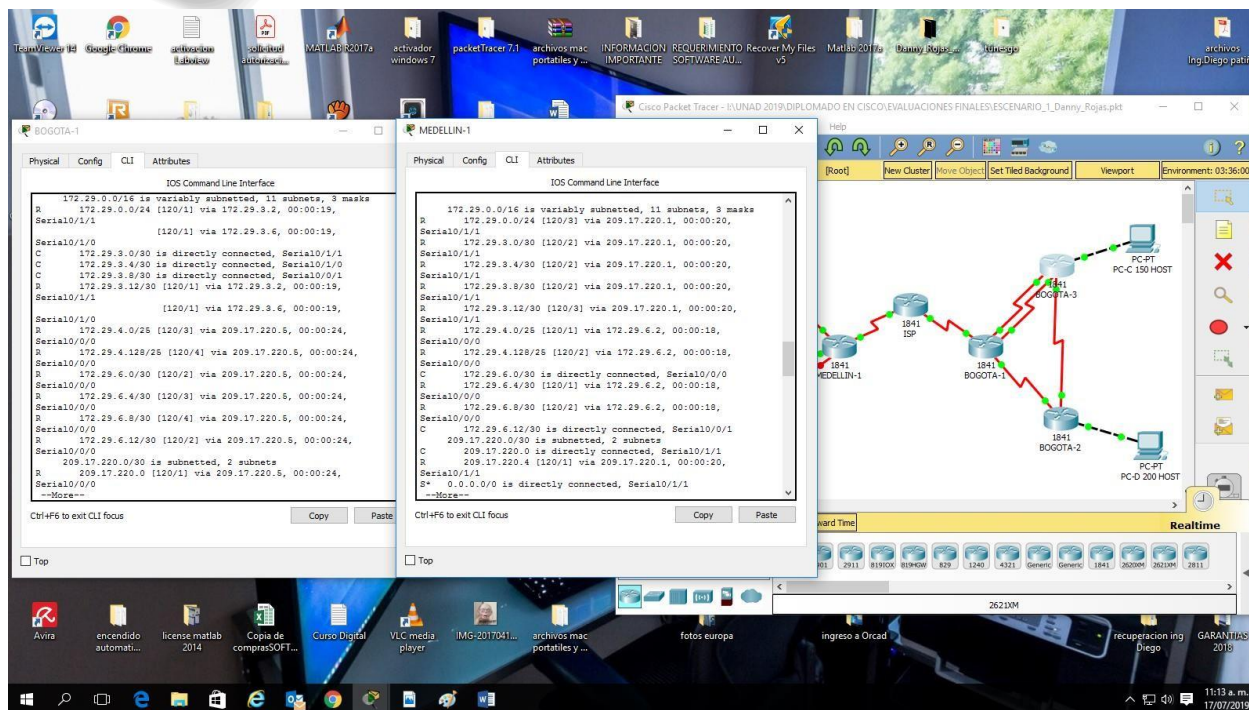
TeamViewer 14 Google Chrome activacion Labview solicitud autorizaci... MATLAB R2017a activador windows 7 packetTracer 7.1 archivos mac portatiles y ... INFORMACION IMPORTANTE REQUERIMIENTO SOFTWARE AU... Recover My Files v5 Matlab 2017a Danny Rojas_... itunesgo archivos Ing.Diego patin

Cisco Packet Tracer - I:\UNAD 2019\DIPLOMADO EN CISCO\EVALUACIONES FINALES\ESCENARIO_1_Danny_Rojas.pkt

BOGOTA-1

Physical Config CLI Attributes

IOS Command Line Interface

172.29.0.0/16 is variably subnetted, 11 subnets, 3 masks
R 172.29.0.0/24 [120/1] via 172.29.3.2, 00:00:19, Serial0/1/1
[120/1] via 172.29.3.6, 00:00:19, Serial0/1/0
C 172.29.3.0/30 is directly connected, Serial0/1/1
C 172.29.3.4/30 is directly connected, Serial0/1/0
C 172.29.3.8/30 is directly connected, Serial0/0/1
R 172.29.3.12/30 [120/1] via 172.29.3.2, 00:00:19, Serial0/1/1
[120/1] via 172.29.3.6, 00:00:19, Serial0/1/0
R 172.29.4.0/25 [120/3] via 209.17.220.5, 00:00:24, Serial0/0/0
R 172.29.4.128/25 [120/4] via 209.17.220.5, 00:00:24, Serial0/0/0
R 172.29.6.0/30 [120/2] via 209.17.220.5, 00:00:24, Serial0/0/0
R 172.29.6.4/30 [120/3] via 209.17.220.5, 00:00:24, Serial0/0/0
R 172.29.6.8/30 [120/4] via 209.17.220.5, 00:00:24, Serial0/0/0
R 172.29.6.12/30 [120/2] via 209.17.220.5, 00:00:24, Serial0/0/0
209.17.220.0/30 is subnetted, 2 subnets
R 209.17.220.0 [120/1] via 209.17.220.5, 00:00:24, Serial0/0/0
--More--

Ctrl+F6 to exit CLI focus Copy Paste

Top

MEDELLIN-1

Physical Config CLI Attributes

IOS Command Line Interface

172.29.0.0/16 is variably subnetted, 11 subnets, 3 masks
R 172.29.0.0/24 [120/3] via 209.17.220.1, 00:00:20, Serial0/1/1
R 172.29.3.0/30 [120/2] via 209.17.220.1, 00:00:20, Serial0/1/1
R 172.29.3.4/30 [120/2] via 209.17.220.1, 00:00:20, Serial0/1/1
R 172.29.3.8/30 [120/2] via 209.17.220.1, 00:00:20, Serial0/1/1
R 172.29.3.12/30 [120/3] via 209.17.220.1, 00:00:20, Serial0/1/1
R 172.29.4.0/25 [120/1] via 172.29.6.2, 00:00:18, Serial0/0/0
R 172.29.4.128/25 [120/2] via 172.29.6.2, 00:00:18, Serial0/0/0
C 172.29.6.0/30 is directly connected, Serial0/0/0
R 172.29.6.4/30 [120/1] via 172.29.6.2, 00:00:18, Serial0/0/0
R 172.29.6.8/30 [120/2] via 172.29.6.2, 00:00:18, Serial0/0/0
C 172.29.6.12/30 is directly connected, Serial0/0/1
209.17.220.0/30 is subnetted, 2 subnets
C 209.17.220.0 is directly connected, Serial0/1/1
R 209.17.220.4 [120/1] via 209.17.220.1, 00:00:20, Serial0/1/1
S* 0.0.0.0/0 is directly connected, Serial0/1/1
--More--

Ctrl+F6 to exit CLI focus Copy Paste

Top

Help

[Root] New Cluster Move Object Set Tiled Background Viewport Environment: 03:36:00

PC-PT PC-C 150 HOST
1841 BOGOTA-3
1841 ISP
1841 MEDELLIN-1
1841 BOGOTA-1
1841 BOGOTA-2
PC-PT PC-D 200 HOST

ward Time Realtime

001 2911 819IOX 819HGW 829 1240 4321 Generic Generic 1841 2620XM 2621XM 2811

2621XM

Avira encendido automati... license matlab 2014 Copia de comprasSOFT... Curso Digital VLC media player IMG-2017041... archivos mac portatiles y ... fotos europa ingreso a Orcad recuperacion ing Diego GARANTIAS 2018

11:13 a. m. 17/07/2019